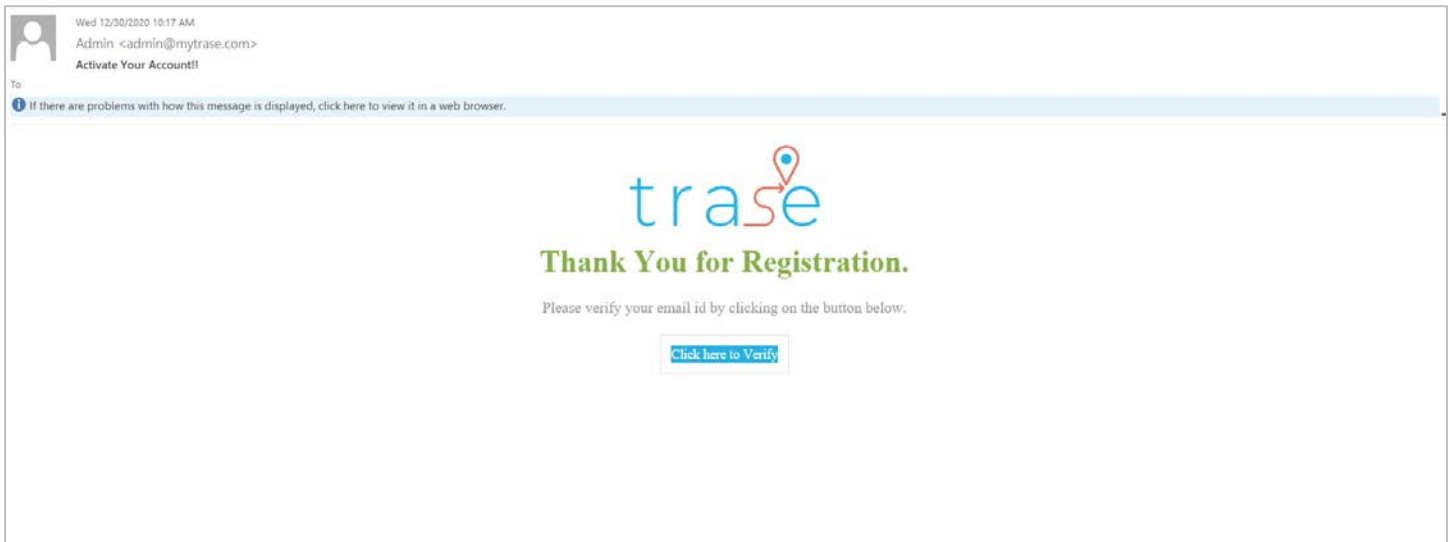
Wed 12/30/2020 10:17 AM
Admin <admin@mytrase.com>
Activate Your Account!!
To

If there are problems with how this message is displayed, click here to view it in a web browser.

trase

Thank You for Registration.

Please verify your email id by clicking on the button below.

Click here to Verify